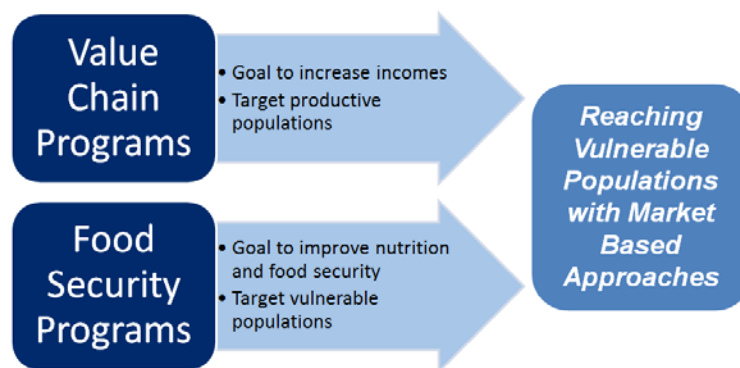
Value Chain Programs

• Goal to increase incomes
• Target productive populations

Food Security Programs

• Goal to improve nutrition and food security
• Target vulnerable populations

Reaching Vulnerable Populations with Market Based Approaches